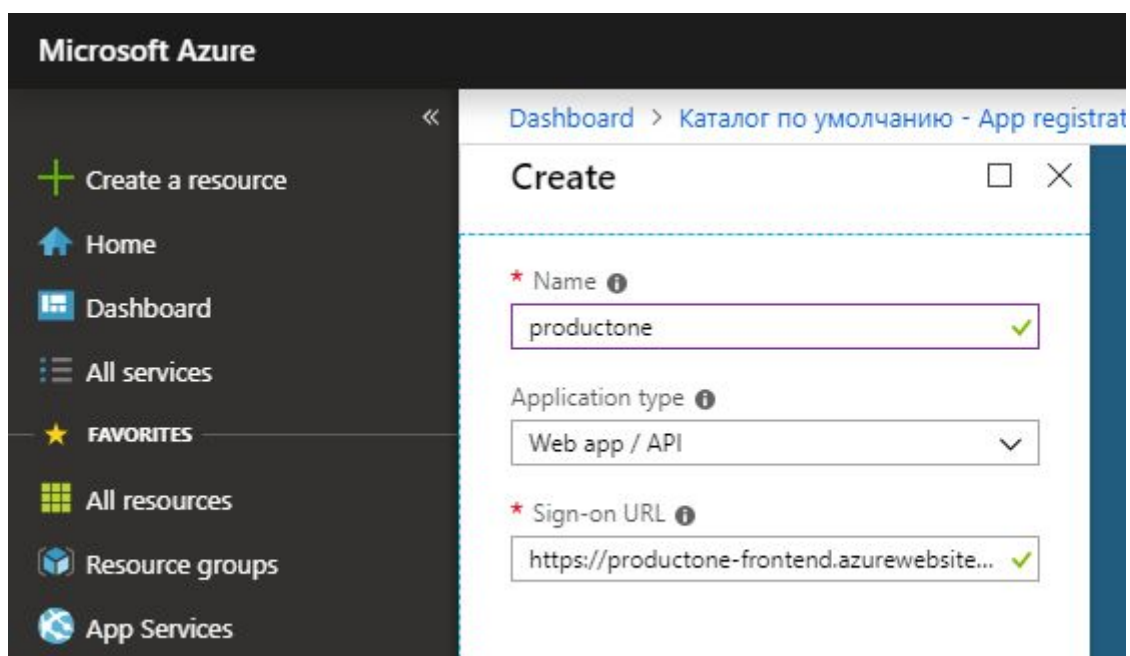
Microsoft Azure

«

Create a resource

Home

Dashboard

All services

FAVORITES

All resources

Resource groups

App Services

Dashboard > Каталог по умолчанию - App registrat

Create

* Name

productone

Application type

Web app / API

* Sign-on URL

https://productone-frontend.azurewebsite...